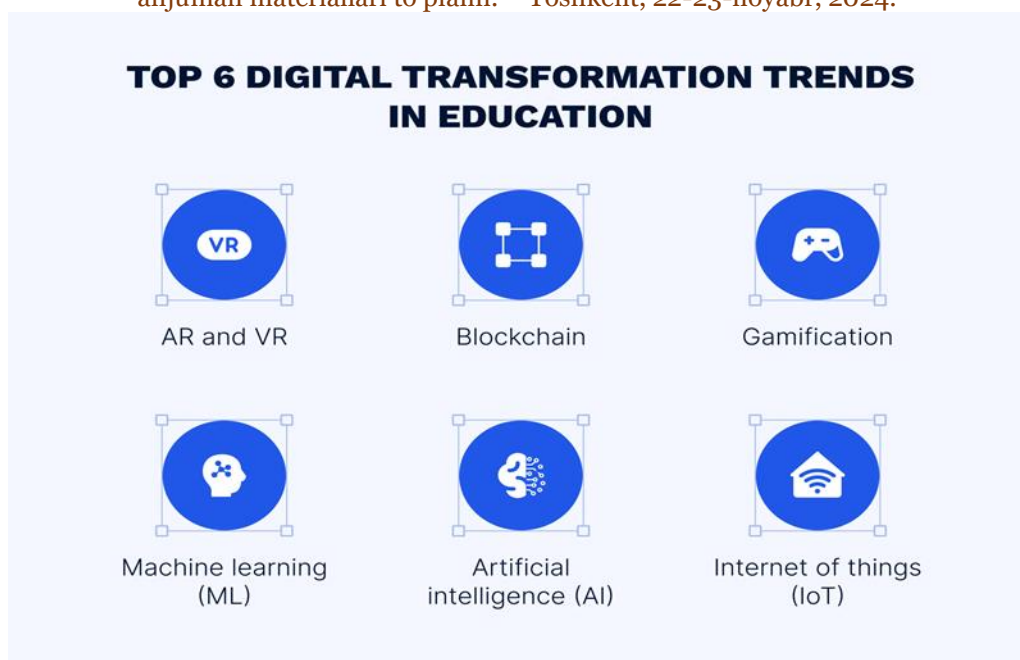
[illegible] materiallari to'plami. Toshkent, 22-23-noyabr, 2024.

TOP 6 DIGITAL TRANSFORMATION TRENDS IN EDUCATION

VR

AR and VR

Blockchain

Gamification

Machine learning (ML)

Artificial intelligence (AI)

Internet of things (IoT)